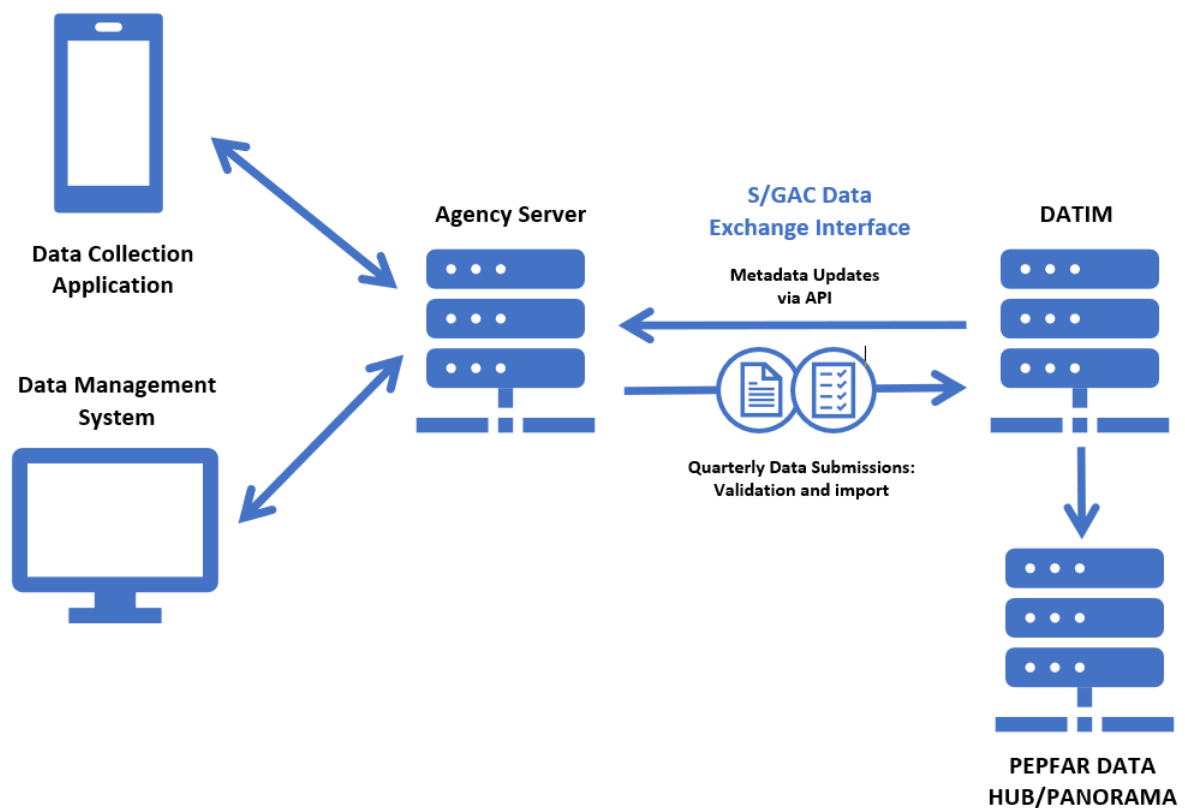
S/GAC Data Exchange Interface

Data Collection Application

Agency Server

DATIM

Metadata Updates via API

Data Management System

Quarterly Data Submissions: Validation and import

PEPFAR DATA HUB/PANORAMA